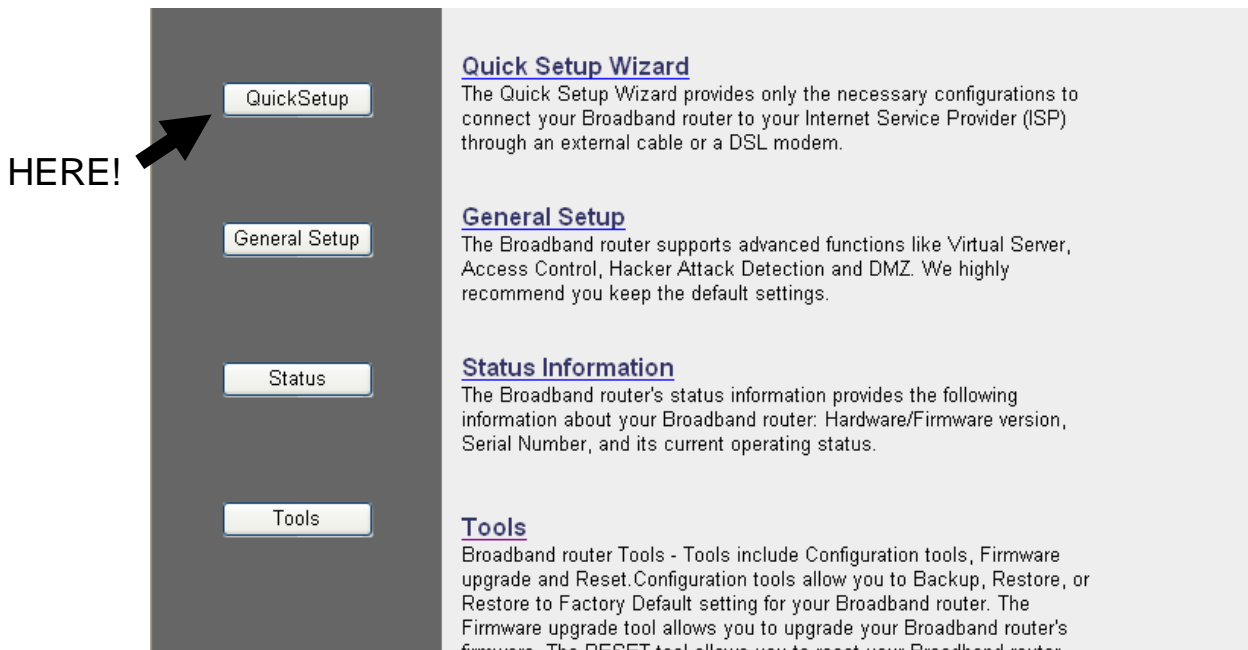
HERE!

QuickSetup

General Setup

Status

Tools

Quick Setup Wizard
The Quick Setup Wizard provides only the necessary configurations to connect your Broadband router to your Internet Service Provider (ISP) through an external cable or a DSL modem.

General Setup
The Broadband router supports advanced functions like Virtual Server, Access Control, Hacker Attack Detection and DMZ. We highly recommend you keep the default settings.

Status Information
The Broadband router's status information provides the following information about your Broadband router: Hardware/Firmware version, Serial Number, and its current operating status.

Tools
Broadband router Tools - Tools include Configuration tools, Firmware upgrade and Reset.Configuration tools allow you to Backup, Restore, or Restore to Factory Default setting for your Broadband router. The Firmware upgrade tool allows you to upgrade your Broadband router's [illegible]